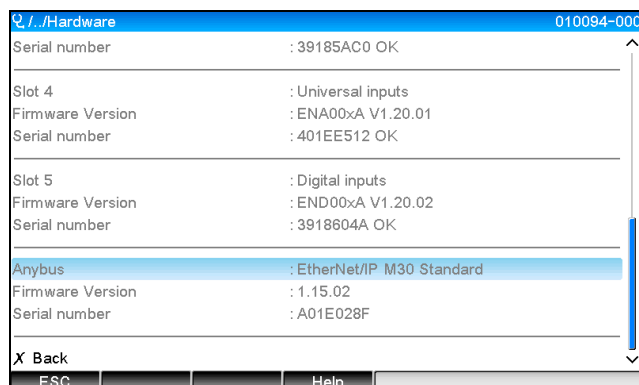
/../Hardware 010094-000

| | |
|---|---|
| Serial number | : 39185AC0 OK |
| Slot 4 | : Universal inputs |
| Firmware Version | : ENA00xA V1.20.01 |
| Serial number | : 401EE512 OK |
| Slot 5 | : Digital inputs |
| Firmware Version | : END00xA V1.20.02 |
| Serial number | : 3918604A OK |
| Anybus | : EtherNet/IP M30 Standard |
| Firmware Version | : 1.15.02 |
| Serial number | : A01E028F |

X Back

ESC Help